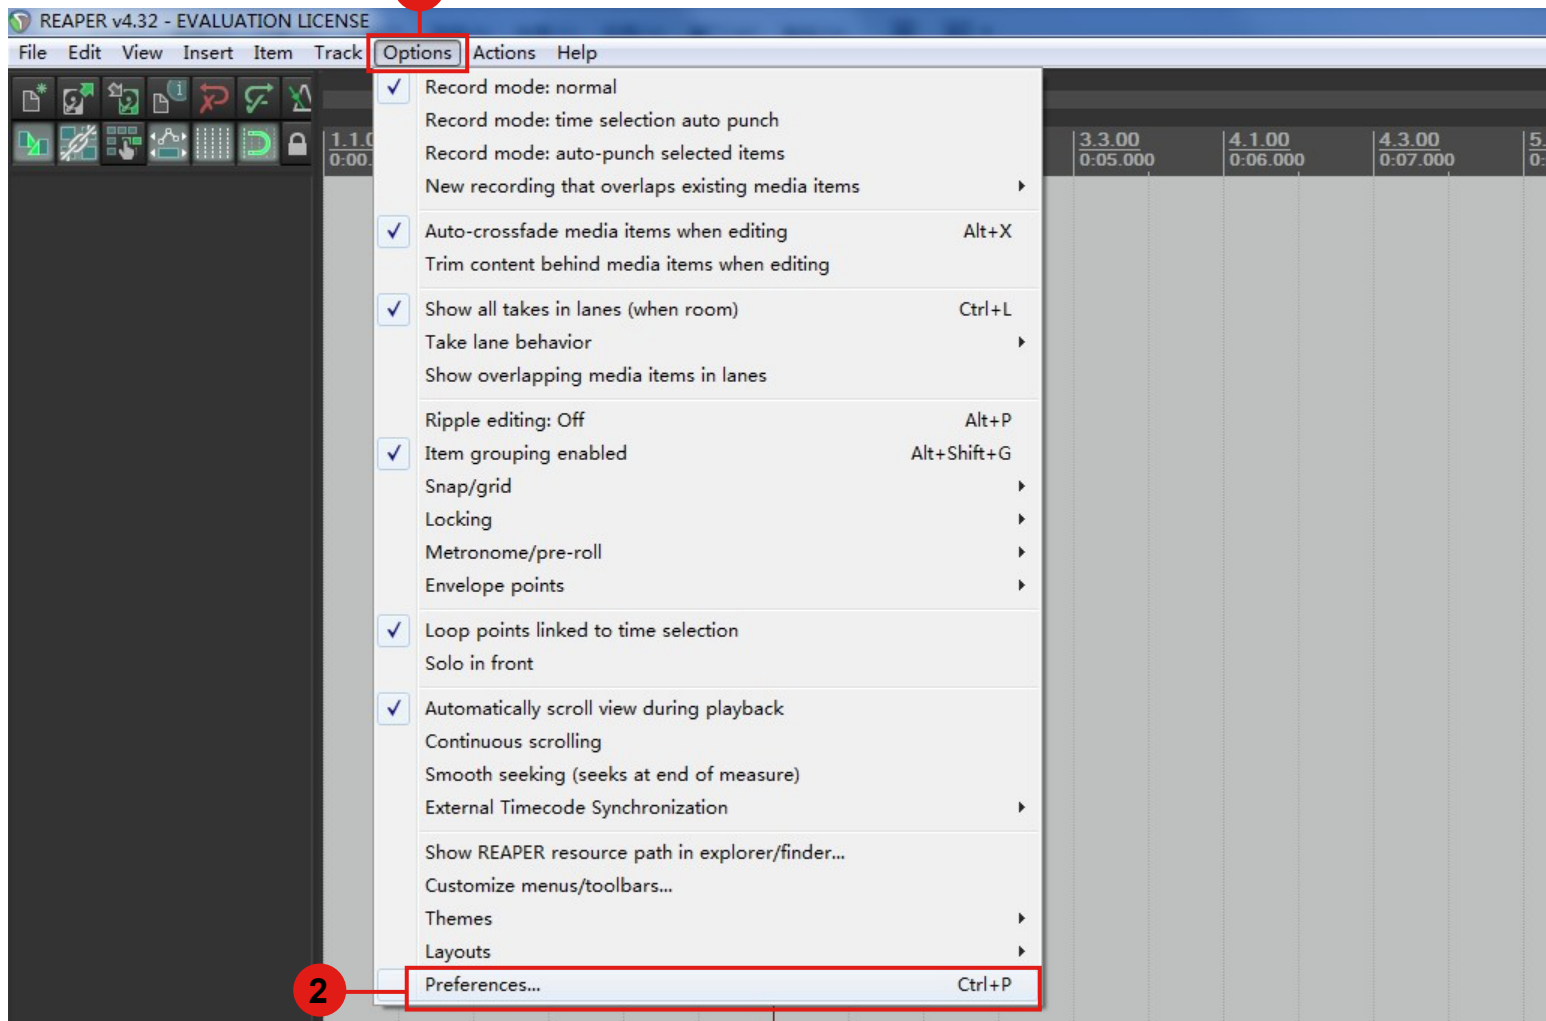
REAPER v4.32 - EVALUATION LICENSE

File Edit View Insert Item Track Options Actions Help

1.1.0
0:00.

3.3.00
0:05.000

4.1.00
0:06.000

4.3.00
0:07.000

5.
0:

✓ Record mode: normal
Record mode: time selection auto punch
Record mode: auto-punch selected items
New recording that overlaps existing media items

✓ Auto-crossfade media items when editing Alt+X
Trim content behind media items when editing

✓ Show all takes in lanes (when room) Ctrl+L
Take lane behavior
Show overlapping media items in lanes

Ripple editing: Off Alt+P
✓ Item grouping enabled Alt+Shift+G
Snap/grid
Locking
Metronome/pre-roll
Envelope points

✓ Loop points linked to time selection
Solo in front

✓ Automatically scroll view during playback
Continuous scrolling
Smooth seeking (seeks at end of measure)
External Timecode Synchronization

Show REAPER resource path in explorer/finder...
Customize menus/toolbars...
Themes
Layouts

2

Preferences... Ctrl+P